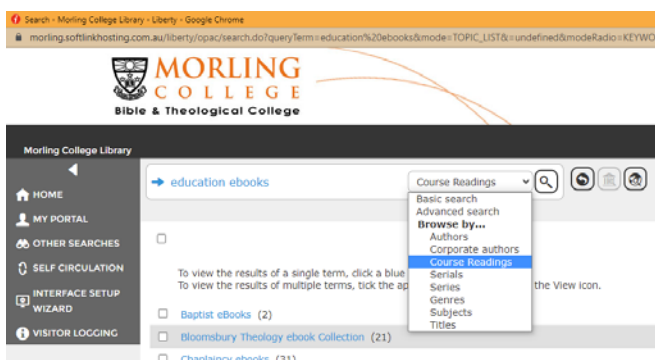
Search - Morling College Library - Liberty - Google Chrome
morling.softlinkhosting.com.au/liberty/opac/search.do?queryTerm=education%20ebooks&mode=TOPIC_LIST&=undefined&modeRadio=KEYWO

MORLING COLLEGE
Bible & Theological College

Morling College Library

HOME
MY PORTAL
OTHER SEARCHES
SELF CIRCULATION
INTERFACE SETUP WIZARD
VISITOR LOGGING

education ebooks

Course Readings

Basic search
Advanced search
Browse by...
Authors
Corporate authors
Course Readings
Serials
Series
Genres
Subjects
Titles

To view the results of a single term, click a blue
To view the results of multiple terms, tick the ap the View icon.

Baptist eBooks (2)
Bloomsbury Theology ebook Collection (21)
Chaplaincy ebooks (31)